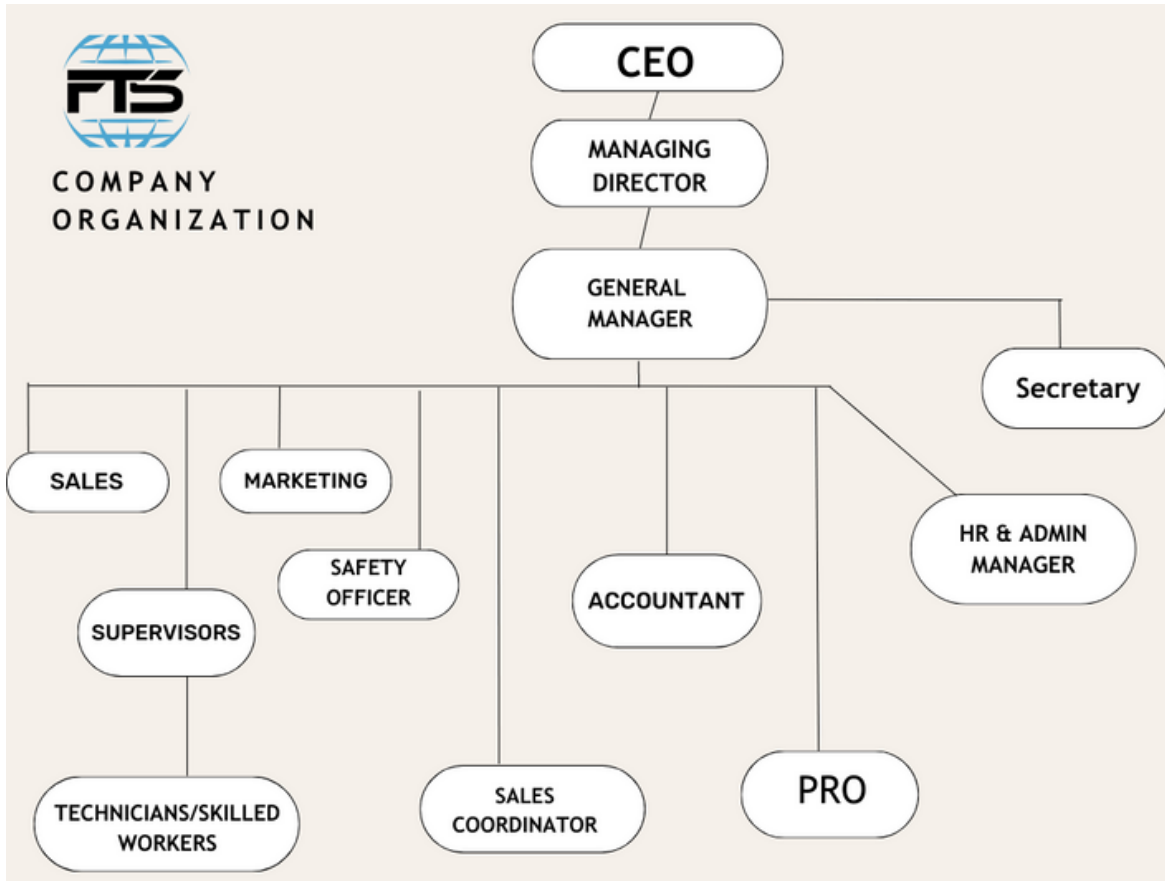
FTS

COMPANY ORGANIZATION

CEO

MANAGING DIRECTOR

GENERAL MANAGER

Secretary

SALES

MARKETING

SAFETY OFFICER

SUPERVISORS

TECHNICIANS/SKILLED WORKERS

SALES COORDINATOR

ACCOUNTANT

PRO

HR & ADMIN MANAGER